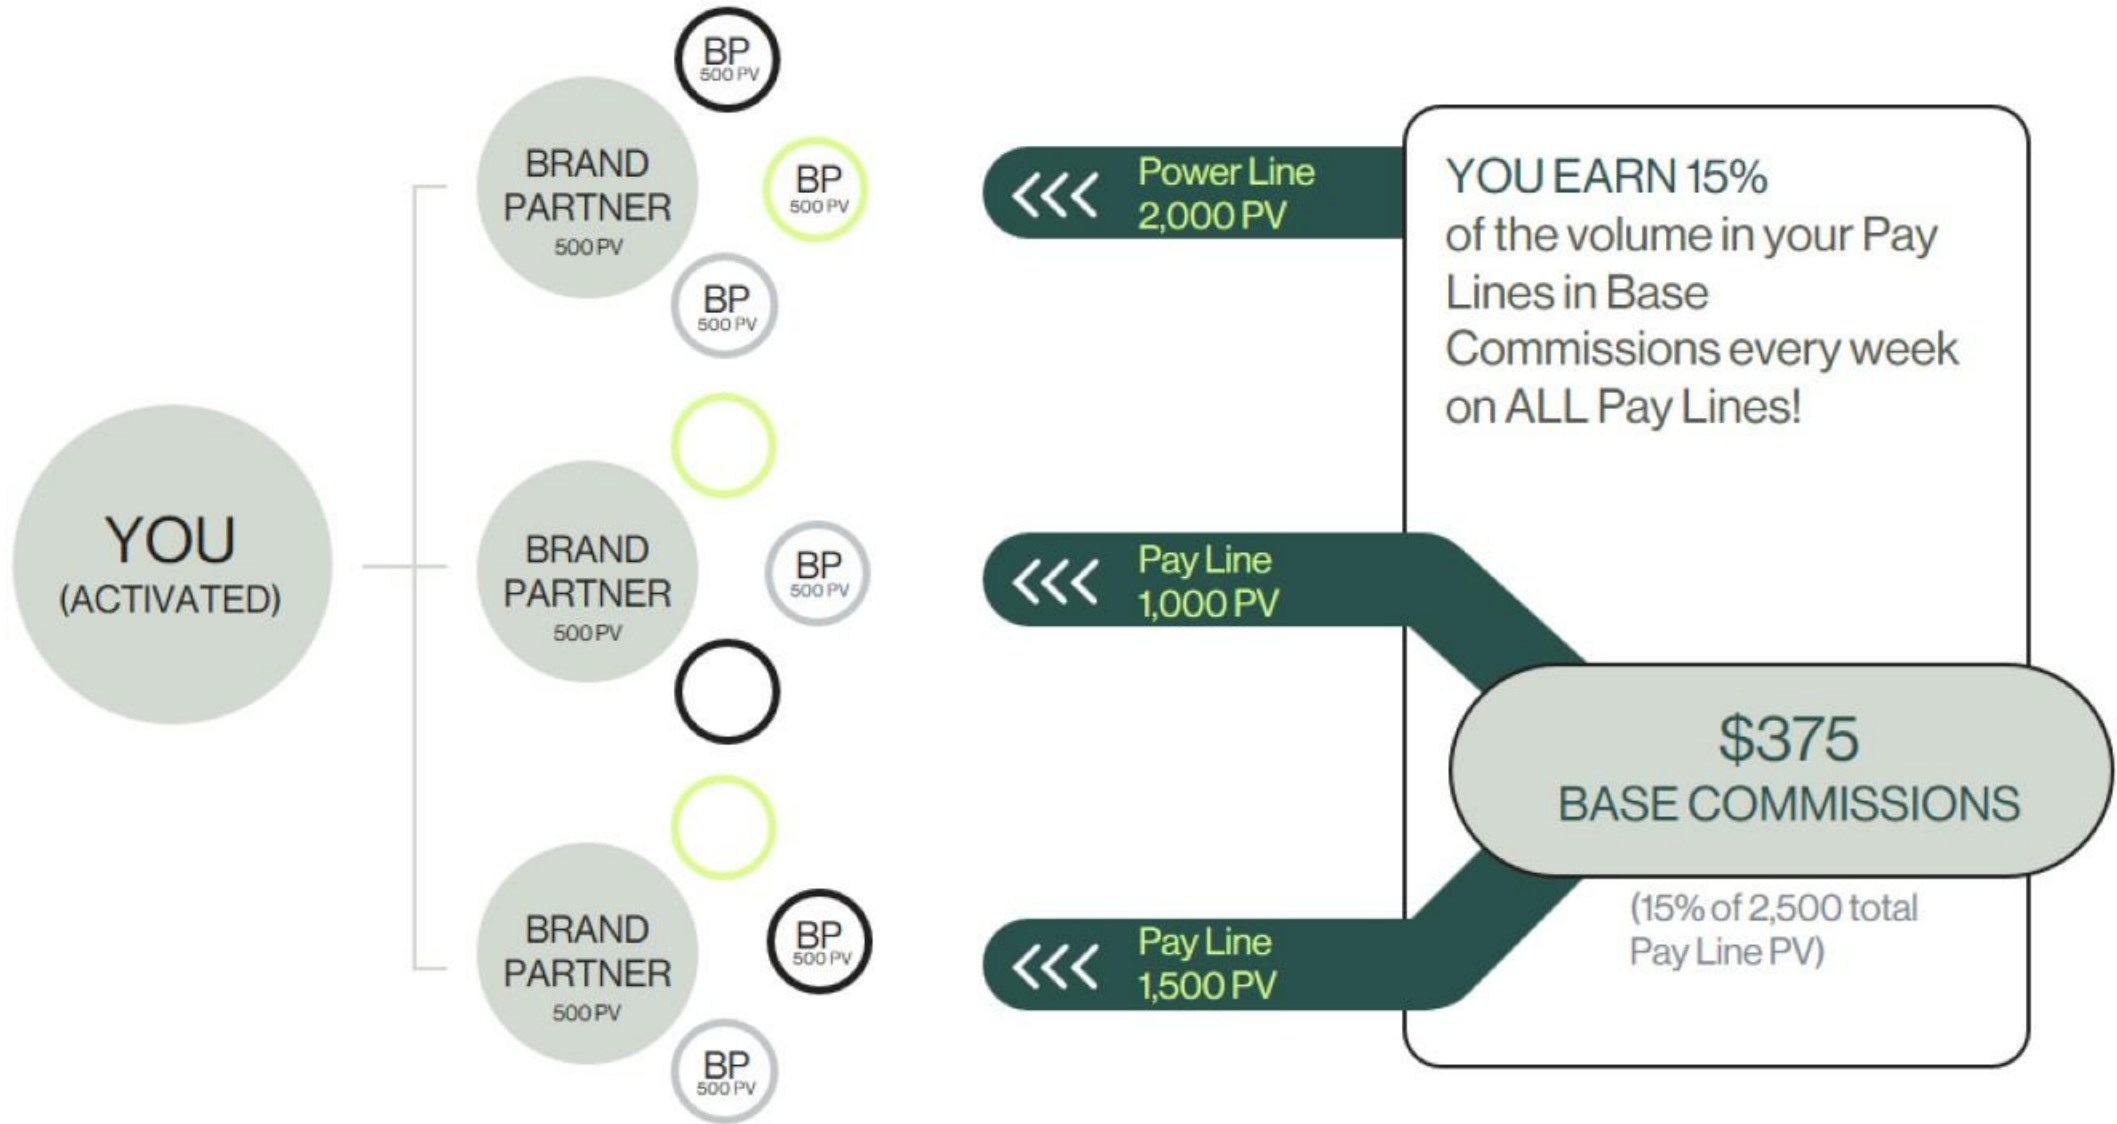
YOU
(ACTIVATED)

BP
500 PV

BRAND
PARTNER
500 PV

BP
500 PV

BP
500 PV

BRAND
PARTNER
500 PV

BP
500 PV

BRAND
PARTNER
500 PV

BP
500 PV

BP
500 PV

<<< Power Line
2,000 PV

<<< Pay Line
1,000 PV

<<< Pay Line
1,500 PV

YOU EARN 15%
of the volume in your Pay Lines in Base Commissions every week on ALL Pay Lines!

$375
BASE COMMISSIONS

(15% of 2,500 total Pay Line PV)